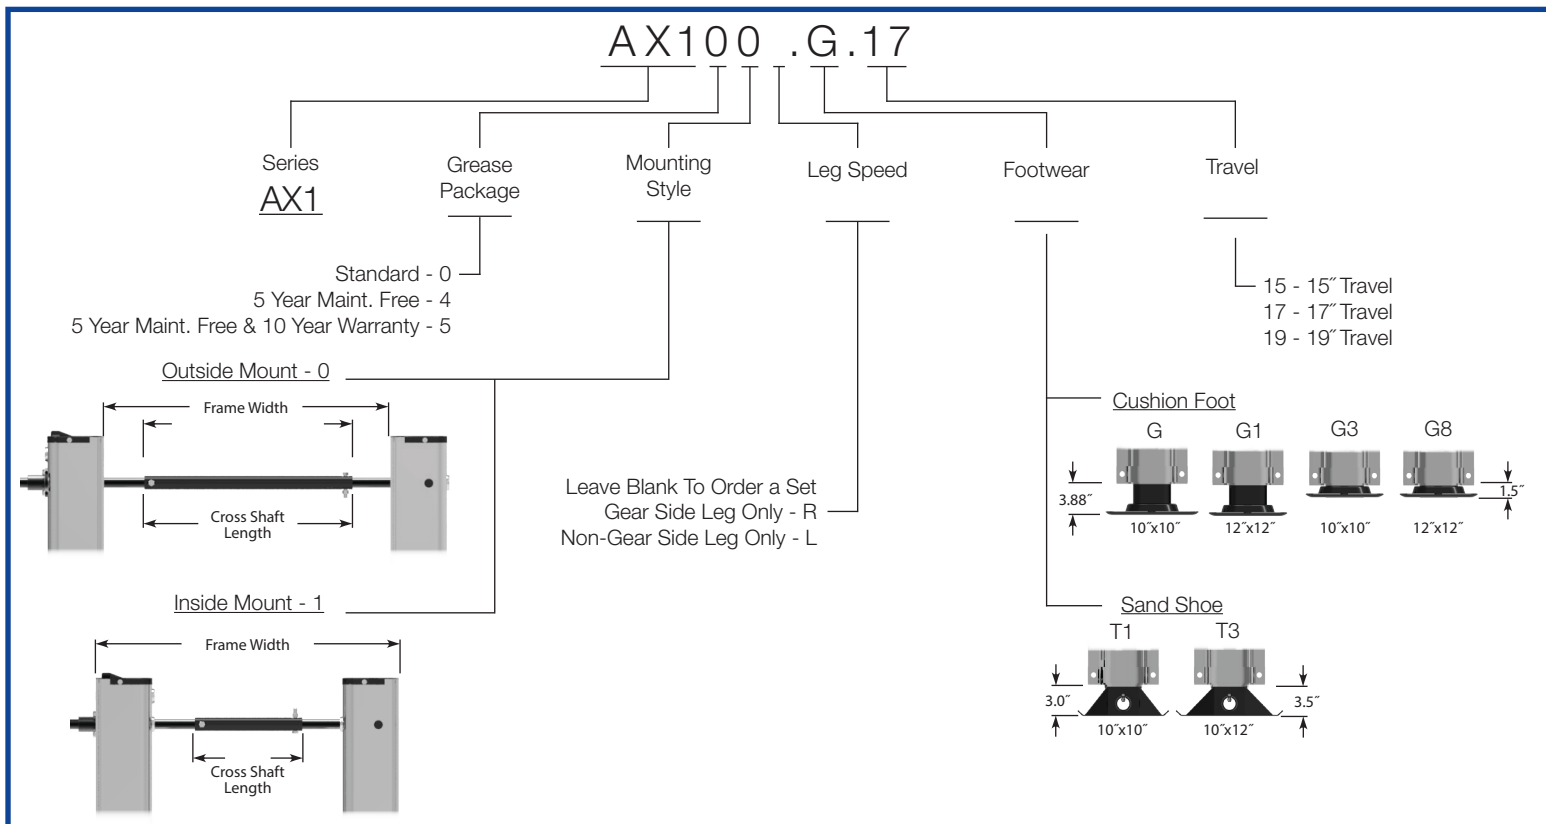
AX100 .G.17

Series
AX1

Grease Package

Mounting Style

Leg Speed

Footwear

Travel

Standard - 0
5 Year Maint. Free - 4
5 Year Maint. Free & 10 Year Warranty - 5

Outside Mount - 0

Frame Width

Cross Shaft Length

Inside Mount - 1

Frame Width

Cross Shaft Length

Leave Blank To Order a Set
Gear Side Leg Only - R
Non-Gear Side Leg Only - L

15 - 15″ Travel
17 - 17″ Travel
19 - 19″ Travel

Cushion Foot

G G1 G3 G8

3.88″

1.5″

10″x10″ 12″x12″ 10″x10″ 12″x12″

Sand Shoe

T1 T3

3.0″

3.5″

10″x10″ 10″x12″